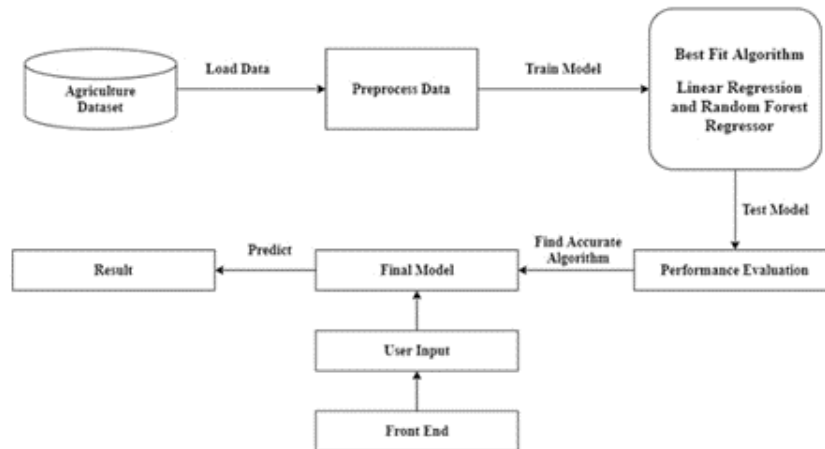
Agriculture Dataset

Load Data

Preprocess Data

Train Model

Best Fit Algorithm

Linear Regression and Random Forest Regressor

Test Model

Performance Evaluation

Find Accurate Algorithm

Final Model

Predict

Result

User Input

Front End